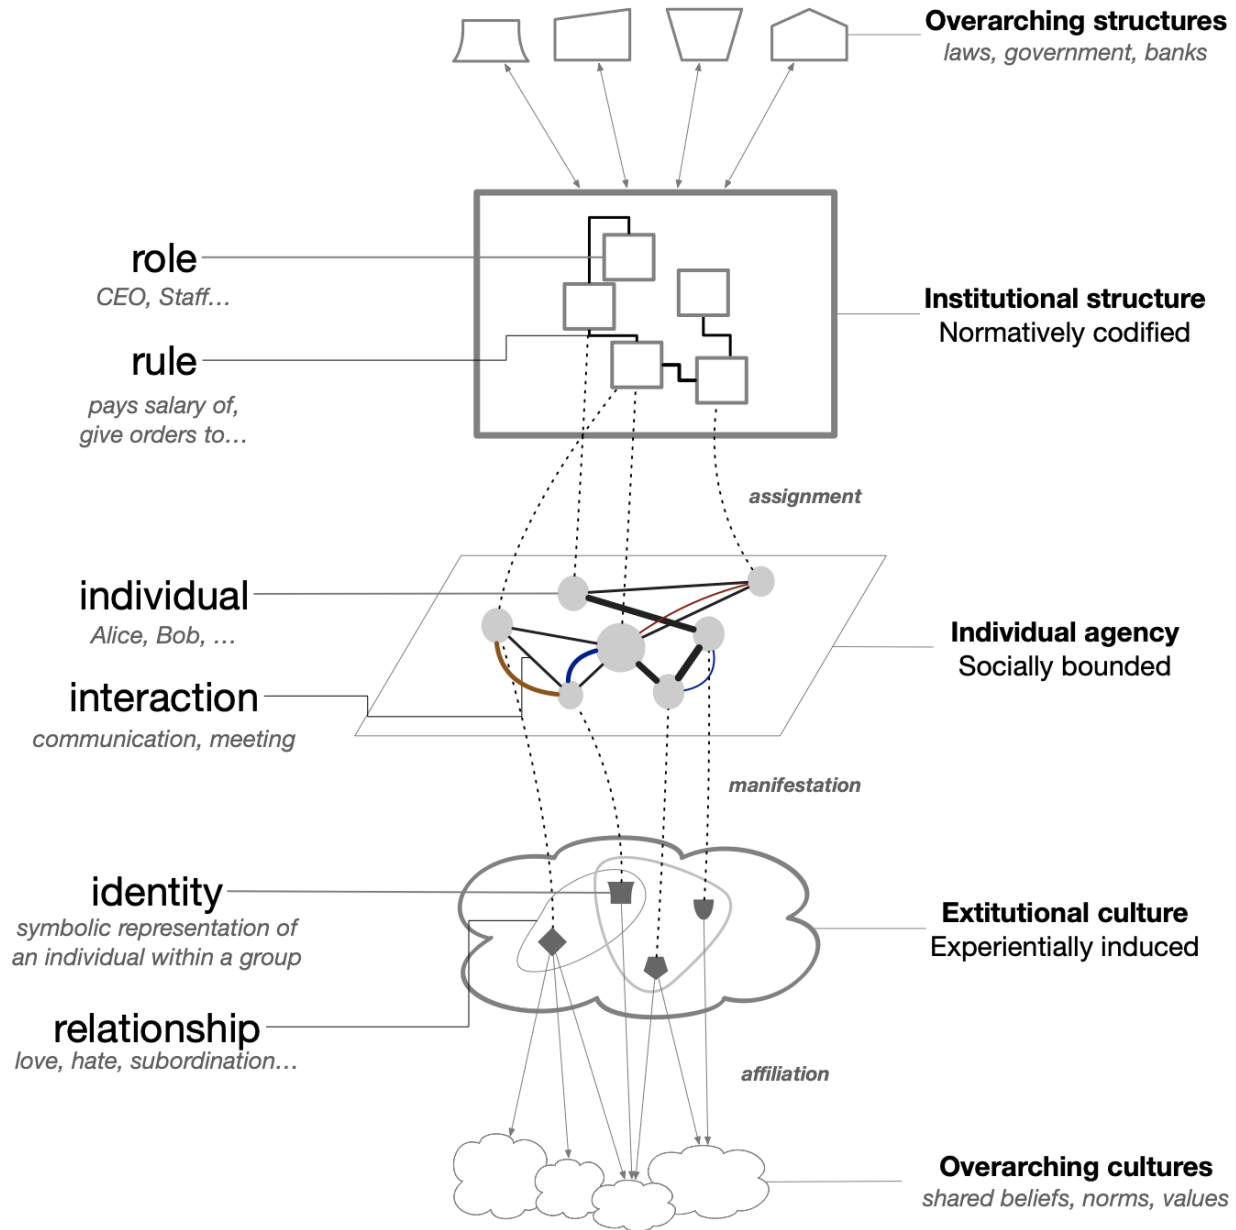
Overarching structures
laws, government, banks

role
CEO, Staff…

rule
pays salary of, give orders to…

Institutional structure
Normatively codified

assignment

individual
Alice, Bob, …

interaction
communication, meeting

Individual agency
Socially bounded

manifestation

identity
symbolic representation of an individual within a group

relationship
love, hate, subordination…

Extitutional culture
Experientially induced

affiliation

Overarching cultures
shared beliefs, norms, values